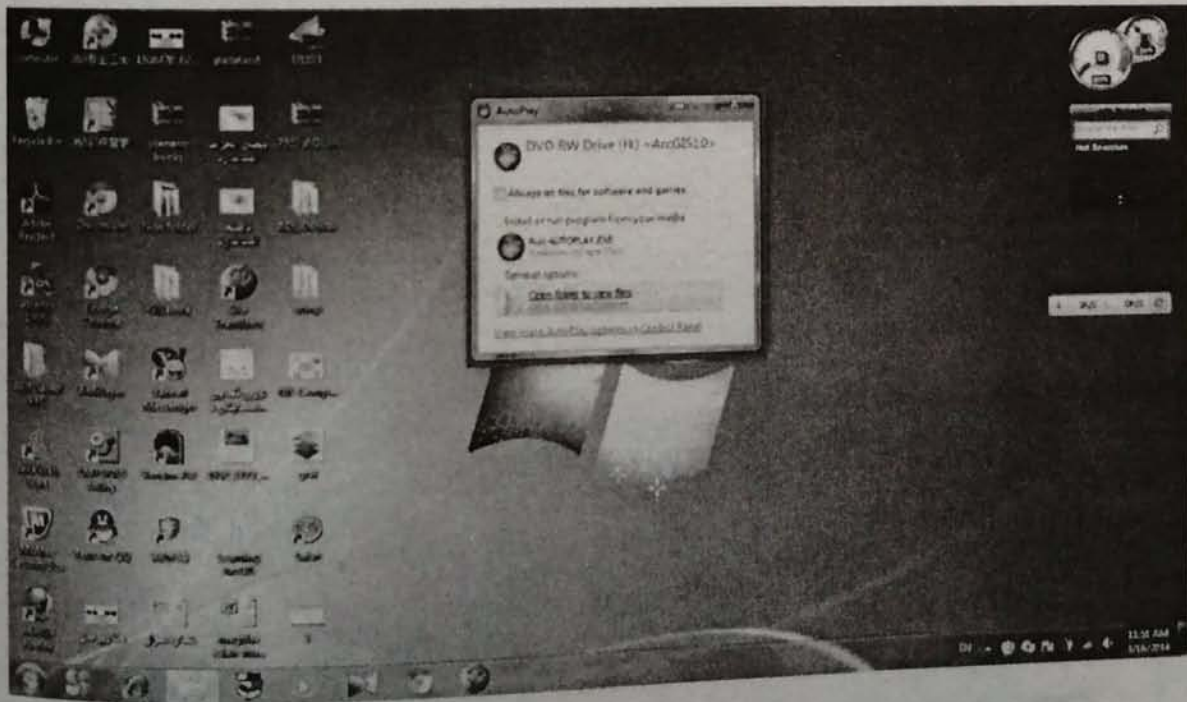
AutoPlay

DVD RW Drive (H:) <Arc02510>

Always do this for software and games:

Install or run program from your media

Run AUTOPLAY.EXE

General options

Open folder to view files

View more AutoPlay options in Control Panel

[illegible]

11:31 AM
1/16/2014